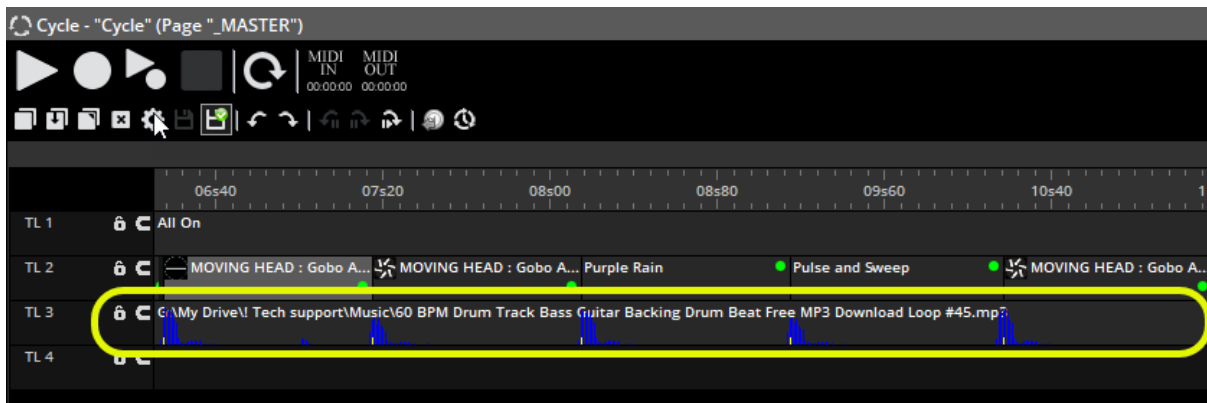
Cycle - "Cycle" (Page "_MASTER")

MIDI IN 00:00:00 MIDI OUT 00:00:00

06s40 07s20 08s00 08s80 09s60 10s40

TL 1 All On

TL 2 MOVING HEAD : Gobo A... MOVING HEAD : Gobo A... Purple Rain Pulse and Sweep MOVING HEAD : Gobo A...

TL 3 G:\My Drive\! Tech support\Music\60 BPM Drum Track Bass Guitar Backing Drum Beat Free MP3 Download Loop #45.mp3

TL 4